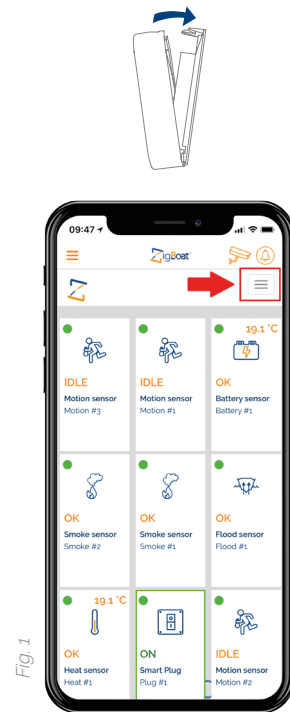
09:47

ZigBoat

19.1 °C

IDLE
Motion sensor
Motion #3

IDLE
Motion sensor
Motion #1

OK
Battery sensor
Battery #1

OK
Smoke sensor
Smoke #2

OK
Smoke sensor
Smoke #1

OK
Flood sensor
Flood #1

19.1 °C

OK
Heat sensor
Heat #1

ON
Smart Plug
Plug #1

IDLE
Motion sensor
Motion #2

Fig. 1